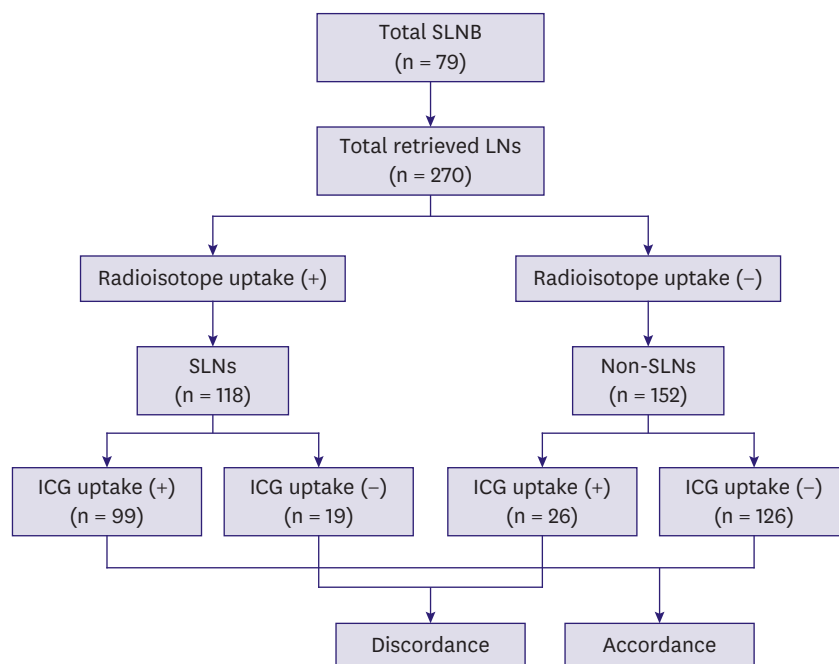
Total SLNB
(n = 79)

Total retrieved LNs
(n = 270)

Radioisotope uptake (+)

Radioisotope uptake (−)

SLNs
(n = 118)

Non-SLNs
(n = 152)

ICG uptake (+)
(n = 99)

ICG uptake (−)
(n = 19)

ICG uptake (+)
(n = 26)

ICG uptake (−)
(n = 126)

Discordance

Accordance